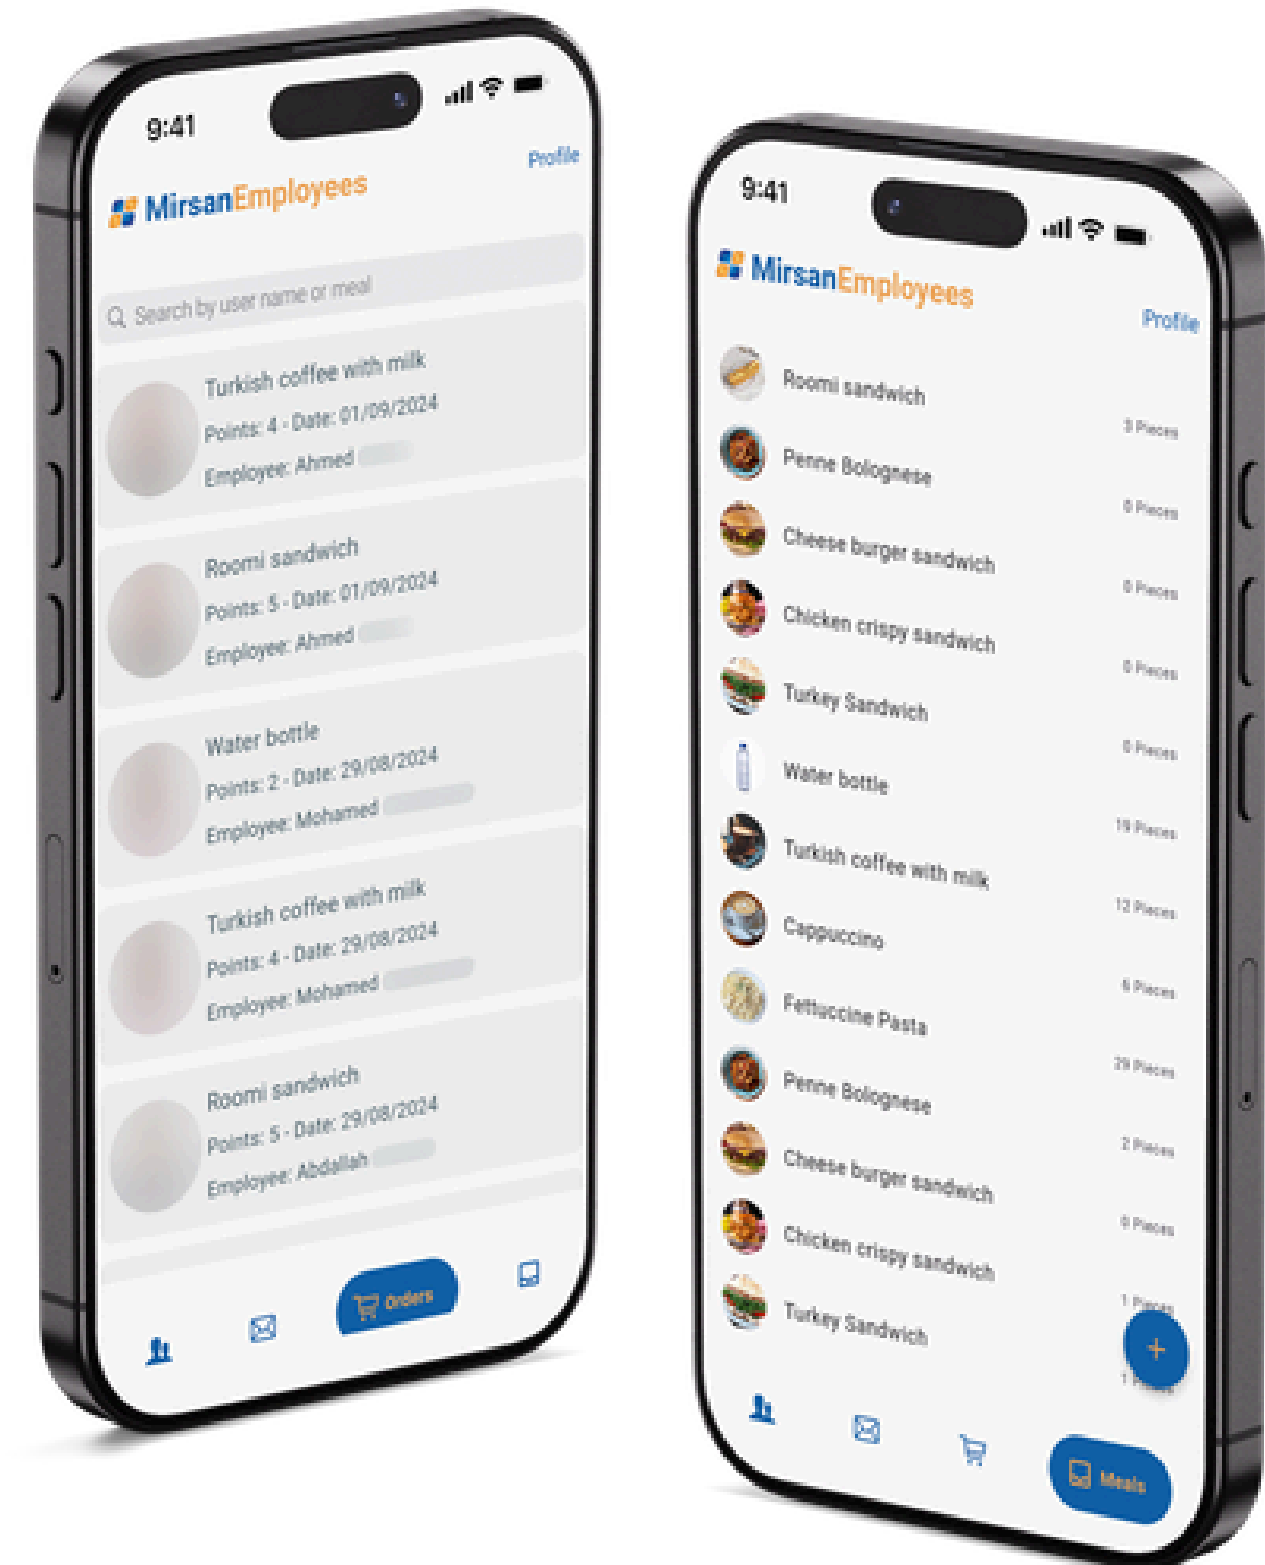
9:41

Profile

MirsanEmployees

Search by user name or meal

Turkish coffee with milk
Points: 4 - Date: 01/09/2024
Employee: Ahmed

Roomi sandwich
Points: 5 - Date: 01/09/2024
Employee: Ahmed

Water bottle
Points: 2 - Date: 29/08/2024
Employee: Mohamed

Turkish coffee with milk
Points: 4 - Date: 29/08/2024
Employee: Mohamed

Roomi sandwich
Points: 5 - Date: 29/08/2024
Employee: Abdallah

Orders

9:41

MirsanEmployees

Profile

Roomi sandwich
3 Pieces
Penne Bolognese
0 Pieces
Cheese burger sandwich
0 Pieces
Chicken crispy sandwich
0 Pieces
Turkey Sandwich
0 Pieces
Water bottle
19 Pieces
Turkish coffee with milk
12 Pieces
Cappuccino
6 Pieces
Fettuccine Pasta
29 Pieces
Penne Bolognese
2 Pieces
Cheese burger sandwich
0 Pieces
Chicken crispy sandwich
1 Pieces
Turkey Sandwich
1 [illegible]

+

Meals